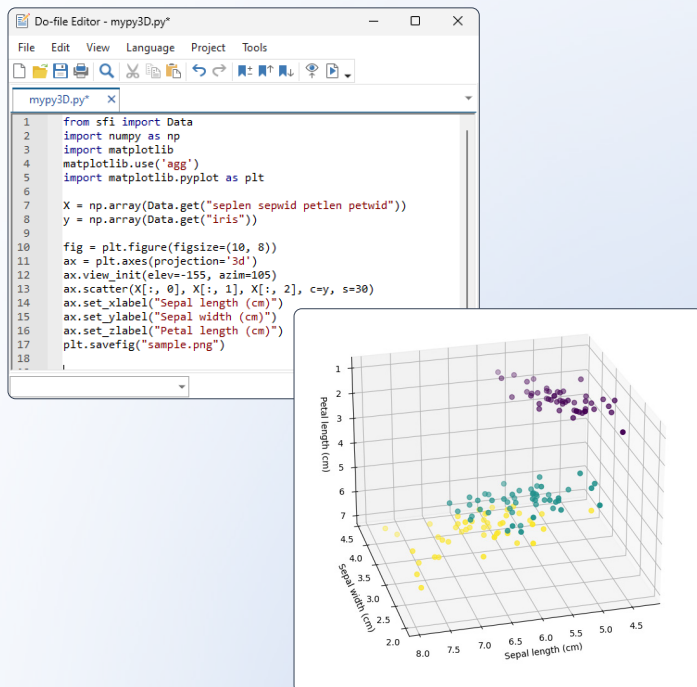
Do-file Editor - mypy3D.py*

File Edit View Language Project Tools

mypy3D.py*

1 from sfi import Data
2 import numpy as np
3 import matplotlib
4 matplotlib.use('agg')
5 import matplotlib.pyplot as plt
6
7 X = np.array(Data.get("seplen sepwid petlen petwid"))
8 y = np.array(Data.get("iris"))
9
10 fig = plt.figure(figsize=(10, 8))
11 ax = plt.axes(projection='3d')
12 ax.view_init(elev=-155, azim=105)
13 ax.scatter(X[:, 0], X[:, 1], X[:, 2], c=y, s=30)
14 ax.set_xlabel("Sepal length (cm)")
15 ax.set_ylabel("Sepal width (cm)")
16 ax.set_zlabel("Petal length (cm)")
17 plt.savefig("sample.png")
18

Petal length (cm)
1
2
3
4
5
6
7
Sepal width (cm)
4.5
4.0
3.5
3.0
2.5
2.0
8.0 7.5 7.0 6.5 6.0 5.5 5.0 4.5
Sepal length (cm)